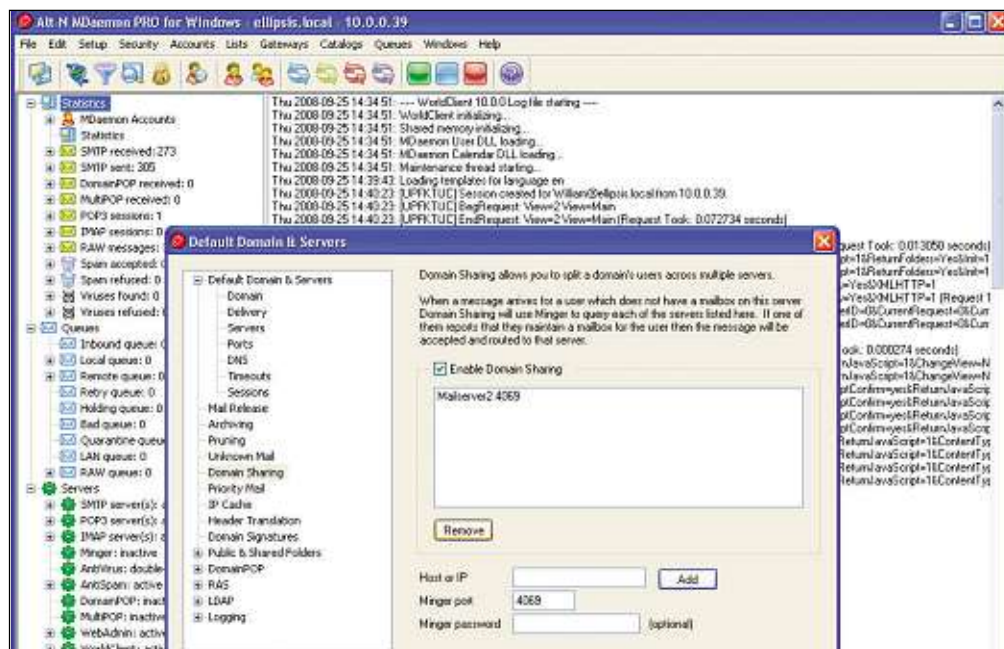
Alt-N MDaemon PRO for Windows - ellipsis.local - 10.0.0.39

File Edit Setup Security Accounts Lists Gateways Catalogs Queues Windows Help

Statistics
MDaemon Accounts
Statistics
SMTP received: 273
SMTP sent: 305
DomainPOP received: 0
MultiPOP received: 0
POP3 sessions: 1
IMAP sessions: 0
RAW messages: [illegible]
Spam accepted: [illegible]
Spam refused: 0
Viruses found: 0
Viruses refused: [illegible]
Queues
Inbound queue: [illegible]
Local queue: 0
Remote queue: 0
Retry queue: 0
Holding queue: 0
Bad queue: 0
Quarantine queue
LAN queue: 0
RAW queue: 0
Servers
SMTP server(s): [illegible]
POP3 server(s): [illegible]
IMAP server(s): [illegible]
Minger: inactive
AntiVirus: double-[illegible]
AntiSpam: active
DomainPOP: inact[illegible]
MultiPOP: inactive
WebAdmin: active
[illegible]

Thu 2008-09-25 14:34:51: --- WorldClient 10.0.0 Log file starting ---
Thu 2008-09-25 14:34:51: WorldClient initializing...
Thu 2008-09-25 14:34:51: Shared memory initializing...
Thu 2008-09-25 14:34:51: MDaemon User DLL loading...
Thu 2008-09-25 14:34:51: MDaemon Calendar DLL loading...
Thu 2008-09-25 14:34:51: Maintenance thread starting...
Thu 2008-09-25 14:39:43: Loading templates for language en
Thu 2008-09-25 14:40:23: [UPFKTUC] Session created for William@ellipsis.local from 10.0.0.39.
Thu 2008-09-25 14:40:23: [UPFKTUC] BegRequest: View=2 View=Main
Thu 2008-09-25 14:40:23: [UPFKTUC] EndRequest: View=2 View=Main (Request Took: 0.072734 seconds)
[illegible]quest Took: 0.013050 seconds)
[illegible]pt=1&ReturnFolder=Yes&Init=1
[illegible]pt=1&ReturnFolder=Yes&Init=1
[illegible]=Yes&XMLHTTP=1
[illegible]=Yes&XMLHTTP=1 (Request T
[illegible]ID=0&CurrentRequest=0&Cur
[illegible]ID=0&CurrentRequest=0&Cur
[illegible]ook: 0.000274 seconds)
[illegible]nJavaScript=1&ChangeView=N
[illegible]nJavaScript=1&ChangeView=N
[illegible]ptConfirm=yes&ReturnJavaScr
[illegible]ptConfirm=yes&ReturnJavaScr
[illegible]ptConfirm=yes&ReturnJavaScr
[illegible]ptConfirm=yes&ReturnJavaScr
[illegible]ReturnJavaScript=1&ContentT
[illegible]ReturnJavaScript=1&ContentT
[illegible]ReturnJavaScript=1&ContentT
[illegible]ReturnJavaScript=1&ContentT

Default Domain & Servers

Default Domain & Servers
Domain
Delivery
Servers
Ports
DNS
Timeouts
Sessions
Mail Release
Archiving
Pruning
Unknown Mail
Domain Sharing
Priority Mail
IP Cache
Header Translation
Domain Signatures
Public & Shared Folders
DomainPOP
RAS
LDAP
Logging

Domain Sharing allows you to split a domain's users across multiple servers.

When a message arrives for a user which does not have a mailbox on this server Domain Sharing will use Minger to query each of the servers listed here. If one of them reports that they maintain a mailbox for the user then the message will be accepted and routed to that server.

Enable Domain Sharing

Mailserver2 4069

Remove

Host or IP
Add
Minger port 4069
Minger password (optional)